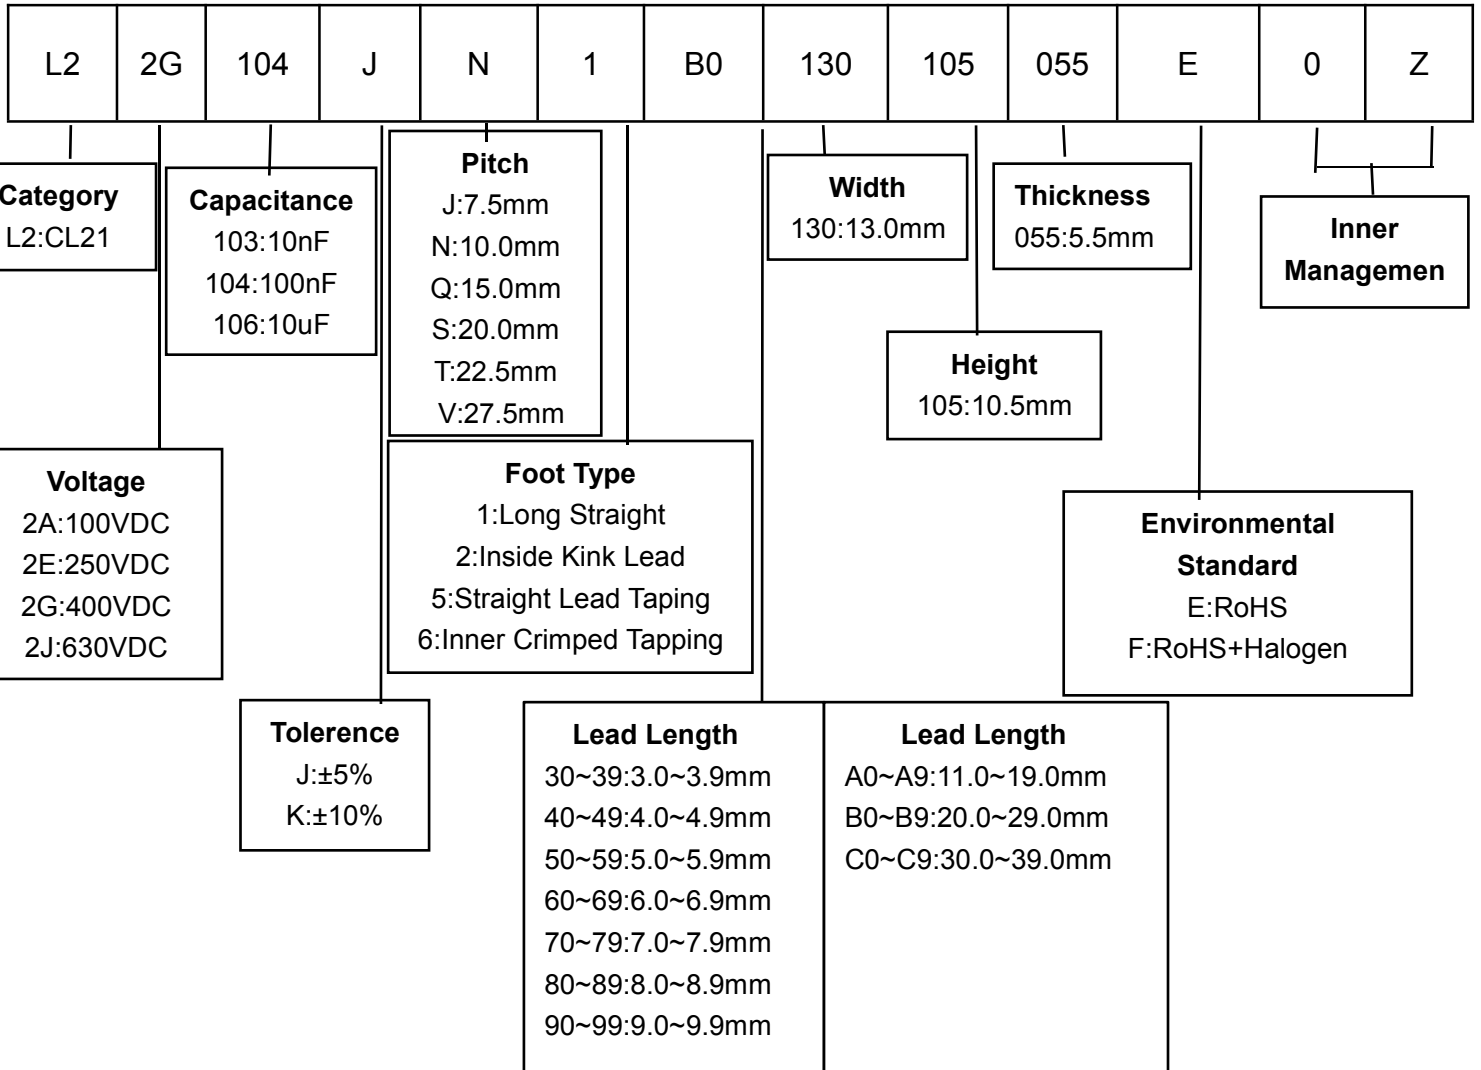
| L2 | 2G | 104 | J | N | 1 | B0 | 130 | 105 | 055 | E | 0 | Z |
|---|---|---|---|---|---|---|---|---|---|---|---|---|

Category
L2:CL21

Capacitance
103:10nF
104:100nF
106:10uF

Pitch
J:7.5mm
N:10.0mm
Q:15.0mm
S:20.0mm
T:22.5mm
V:27.5mm

Width
130:13.0mm

Thickness
055:5.5mm

Inner Managemen

Height
105:10.5mm

Voltage
2A:100VDC
2E:250VDC
2G:400VDC
2J:630VDC

Foot Type
1:Long Straight
2:Inside Kink Lead
5:Straight Lead Taping
6:Inner Crimped Tapping

Environmental Standard
E:RoHS
F:RoHS+Halogen

Tolerence
J:±5%
K:±10%

Lead Length
30~39:3.0~3.9mm
40~49:4.0~4.9mm
50~59:5.0~5.9mm
60~69:6.0~6.9mm
70~79:7.0~7.9mm
80~89:8.0~8.9mm
90~99:9.0~9.9mm

Lead Length
A0~A9:11.0~19.0mm
B0~B9:20.0~29.0mm
C0~C9:30.0~39.0mm